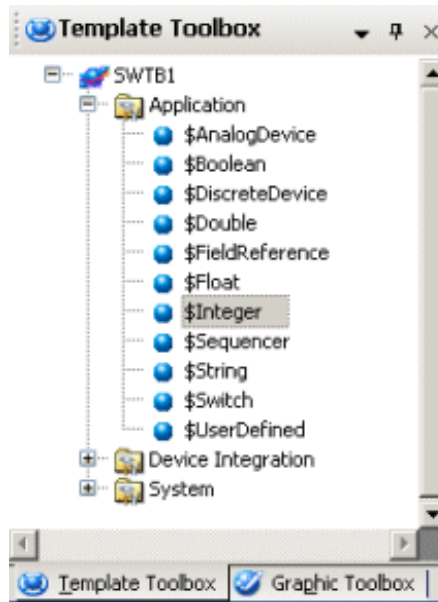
Template Toolbox

SWTB1
Application
\$AnalogDevice
\$Boolean
\$DiscreteDevice
\$Double
\$FieldReference
\$Float
\$Integer
\$Sequencer
\$String
\$Switch
\$UserDefined
Device Integration
System

Template Toolbox
Graphic Toolbox